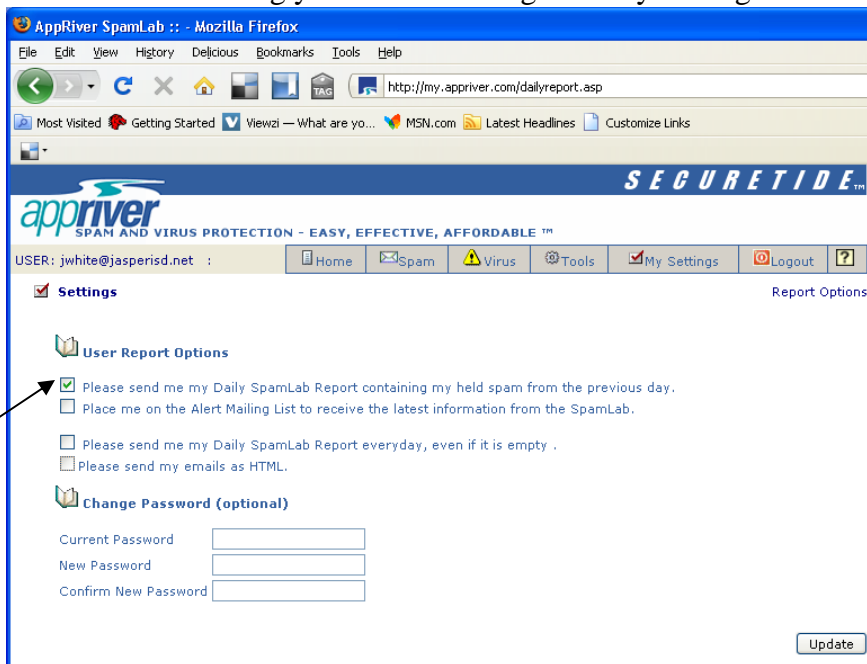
AppRiver SpamLab :: - Mozilla Firefox

File Edit View History Delicious Bookmarks Tools Help

TAG

http://my.appriver.com/dailyreport.asp

Most Visited Getting Started Viewzi — What are yo... MSN.com Latest Headlines Customize Links

SECURETIDE™

appriver
SPAM AND VIRUS PROTECTION - EASY, EFFECTIVE, AFFORDABLE ™

USER: jwhite@jasperisd.net :

Home Spam Virus Tools My Settings Logout ?

Settings

Report Options

User Report Options

Please send me my Daily SpamLab Report containing my held spam from the previous day.

Place me on the Alert Mailing List to receive the latest information from the SpamLab.

Please send me my Daily SpamLab Report everyday, even if it is empty .

Please send my emails as HTML.

Change Password (optional)

Current Password

New Password

Confirm New Password

Update